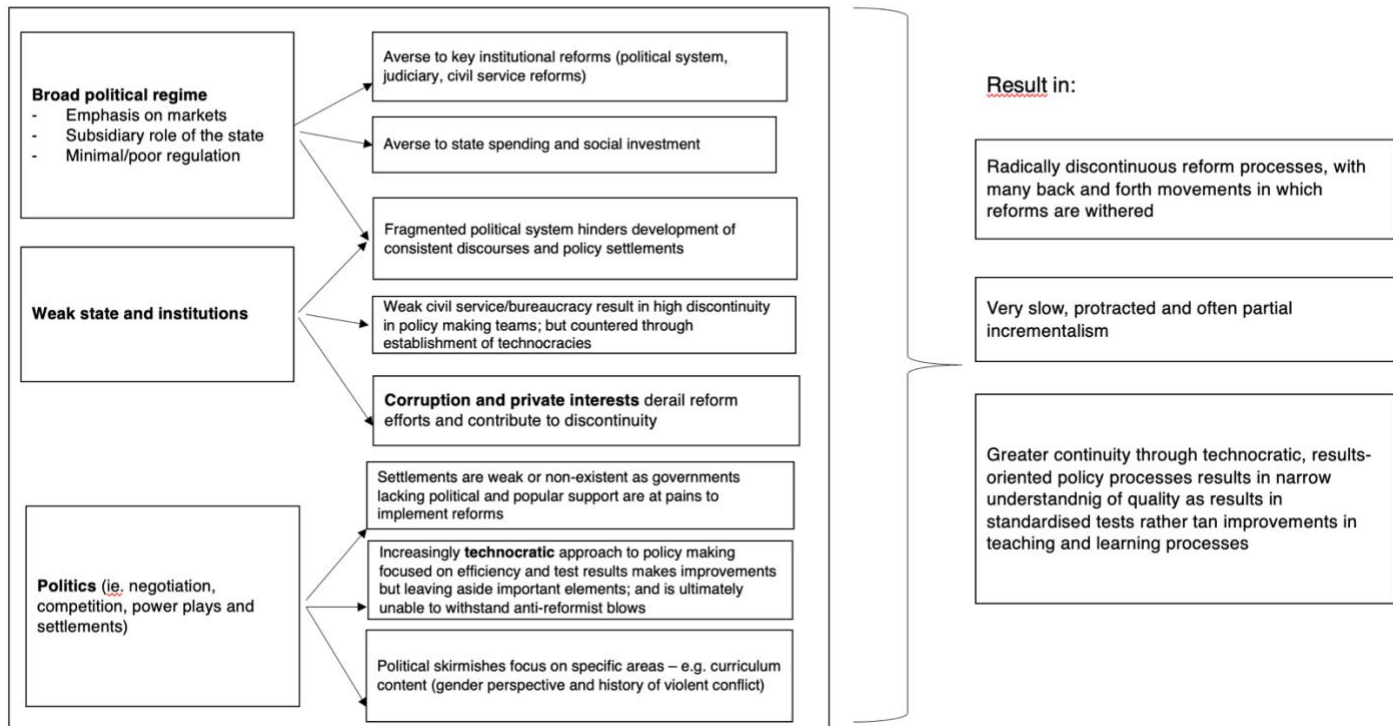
**Broad political regime**
- Emphasis on markets
- Subsidiary role of the state
- Minimal/poor regulation

**Weak state and institutions**

**Politics** (ie. negotiation, competition, power plays and settlements)

Averse to key institutional reforms (political system, judiciary, civil service reforms)

Averse to state spending and social investment

Fragmented political system hinders development of consistent discourses and policy settlements

Weak civil service/bureaucracy result in high discontinuity in policy making teams; but countered through establishment of technocracies

**Corruption and private interests** derail reform efforts and contribute to discontinuity

Settlements are weak or non-existent as governments lacking political and popular support are at pains to implement reforms

Increasingly **technocratic** approach to policy making focused on efficiency and test results makes improvements but leaving aside important elements; and is ultimately unable to withstand anti-reformist blows

Political skirmishes focus on specific areas – e.g. curriculum content (gender perspective and history of violent conflict)

Result in:

Radically discontinuous reform processes, with many back and forth movements in which reforms are withered

Very slow, protracted and often partial incrementalism

Greater continuity through technocratic, results-oriented policy processes results in narrow understandnig of quality as results in standardised tests rather tan improvements in teaching and learning processes